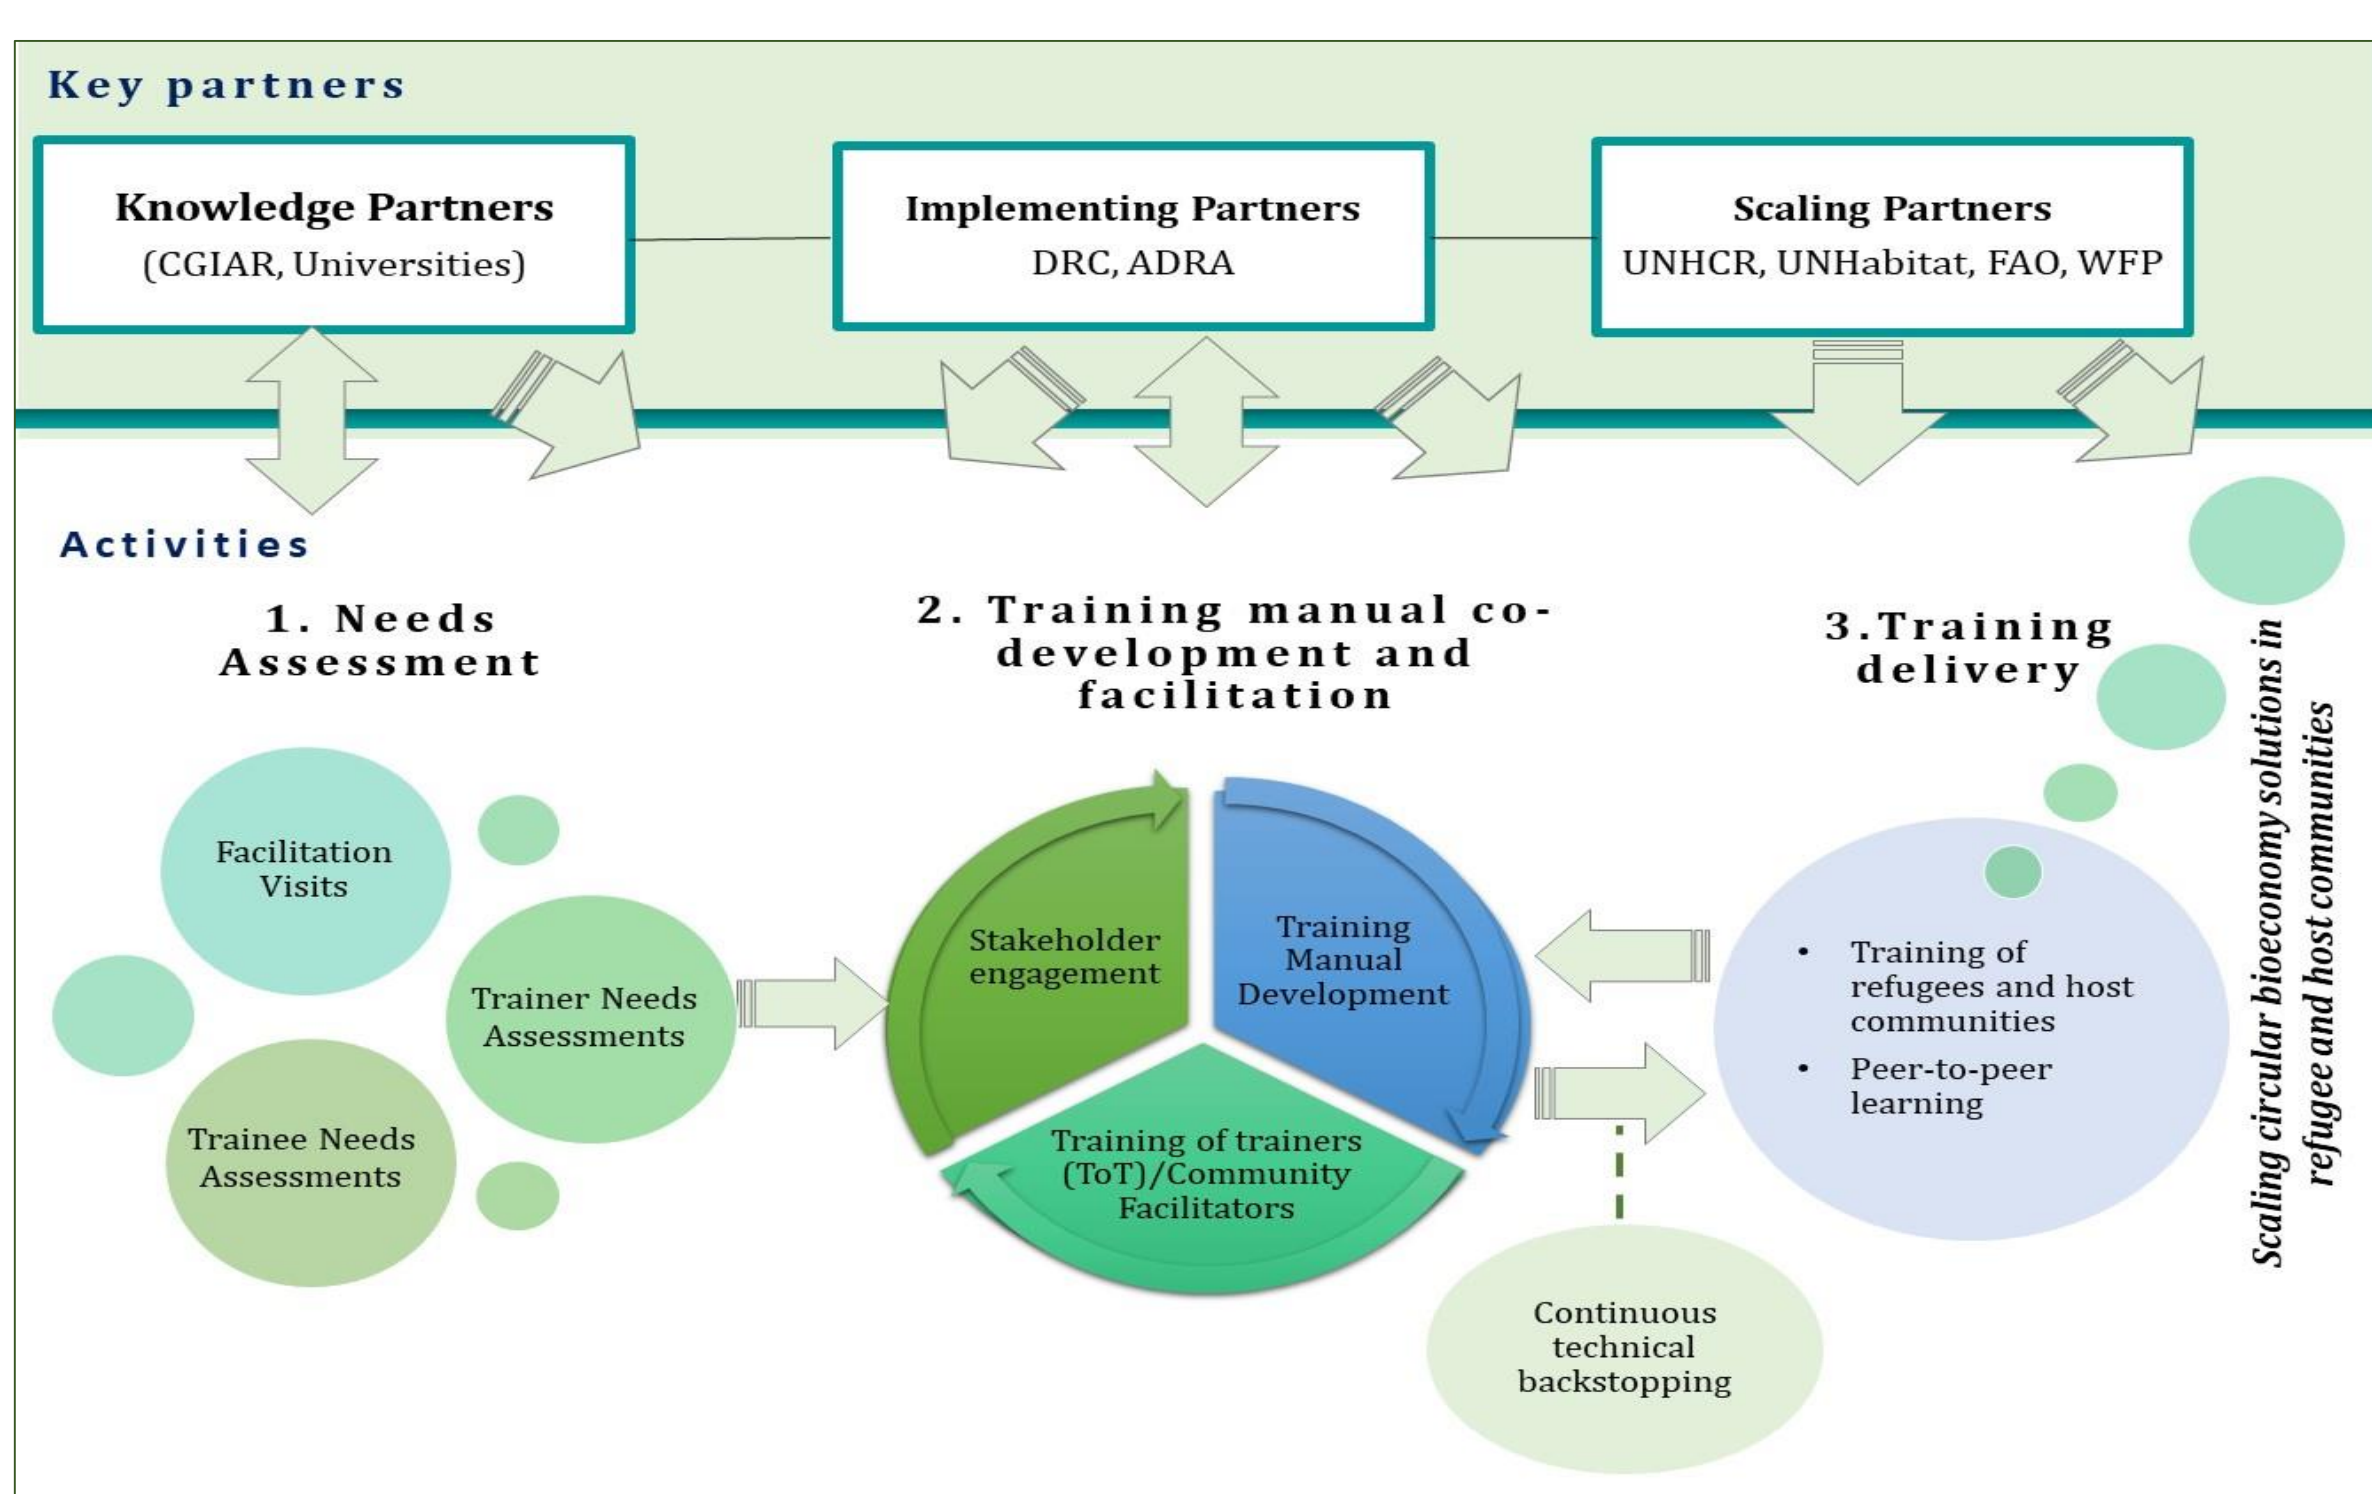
Key partners

Knowledge Partners
(CGIAR, Universities)

Implementing Partners
DRC, ADRA

Scaling Partners
UNHCR, UNHabitat, FAO, WFP

Activities

1. Needs Assessment

2. Training manual co-development and facilitation

3.Training delivery

Facilitation Visits

Trainer Needs Assessments

Trainee Needs Assessments

Stakeholder engagement

Training Manual Development

Training of trainers (ToT)/Community Facilitators

• Training of refugees and host communities
• Peer-to-peer learning

Continuous technical backstopping

Scaling circular bioeconomy solutions in refugee and host communities